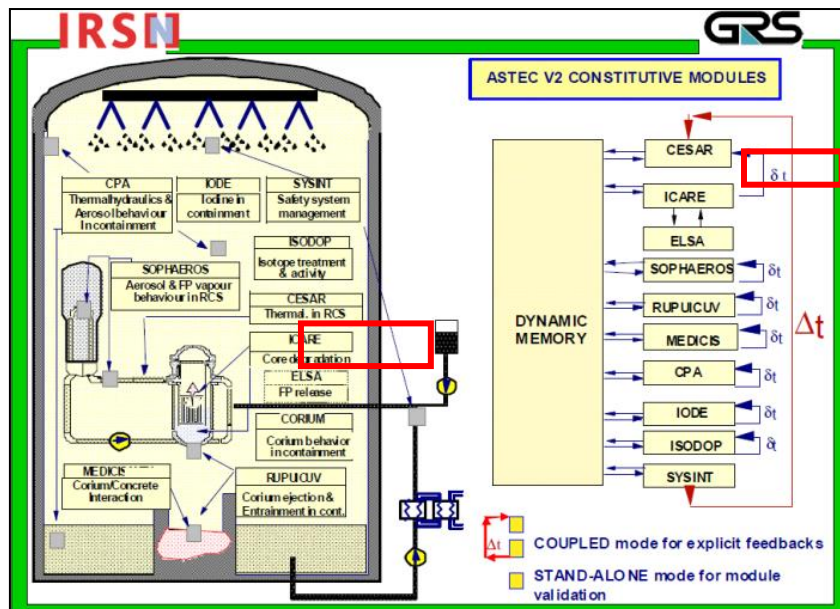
IRSN

GRS

ASTEC V2 CONSTITUTIVE MODULES

CPA
Thermalhydraulics & Aerosol behaviour in containment

IODE
Iodine in containment

SYSINT
Safety system management

ISODOP
Isotope treatment & activity

SOPHAEROS
Aerosol & FP vapour behaviour in RCS

CESAR
Thermal. in RCS

ICARE
Core degradation

ELSA
FP release

CORIUM
Corium behavior in containment

MEDICIS
Corium/Concrete Interaction

RUPUICUV
Corium ejection & Entrainment in cont.

DYNAMIC MEMORY

CESAR

δt

ICARE

ELSA

SOPHAEROS

δt

RUPUICUV

δt

MEDICIS

δt

Δt

CPA

δt

IODE

δt

ISODOP

δt

SYSINT

Δt

COUPLED mode for explicit feedbacks

STAND-ALONE mode for module validation